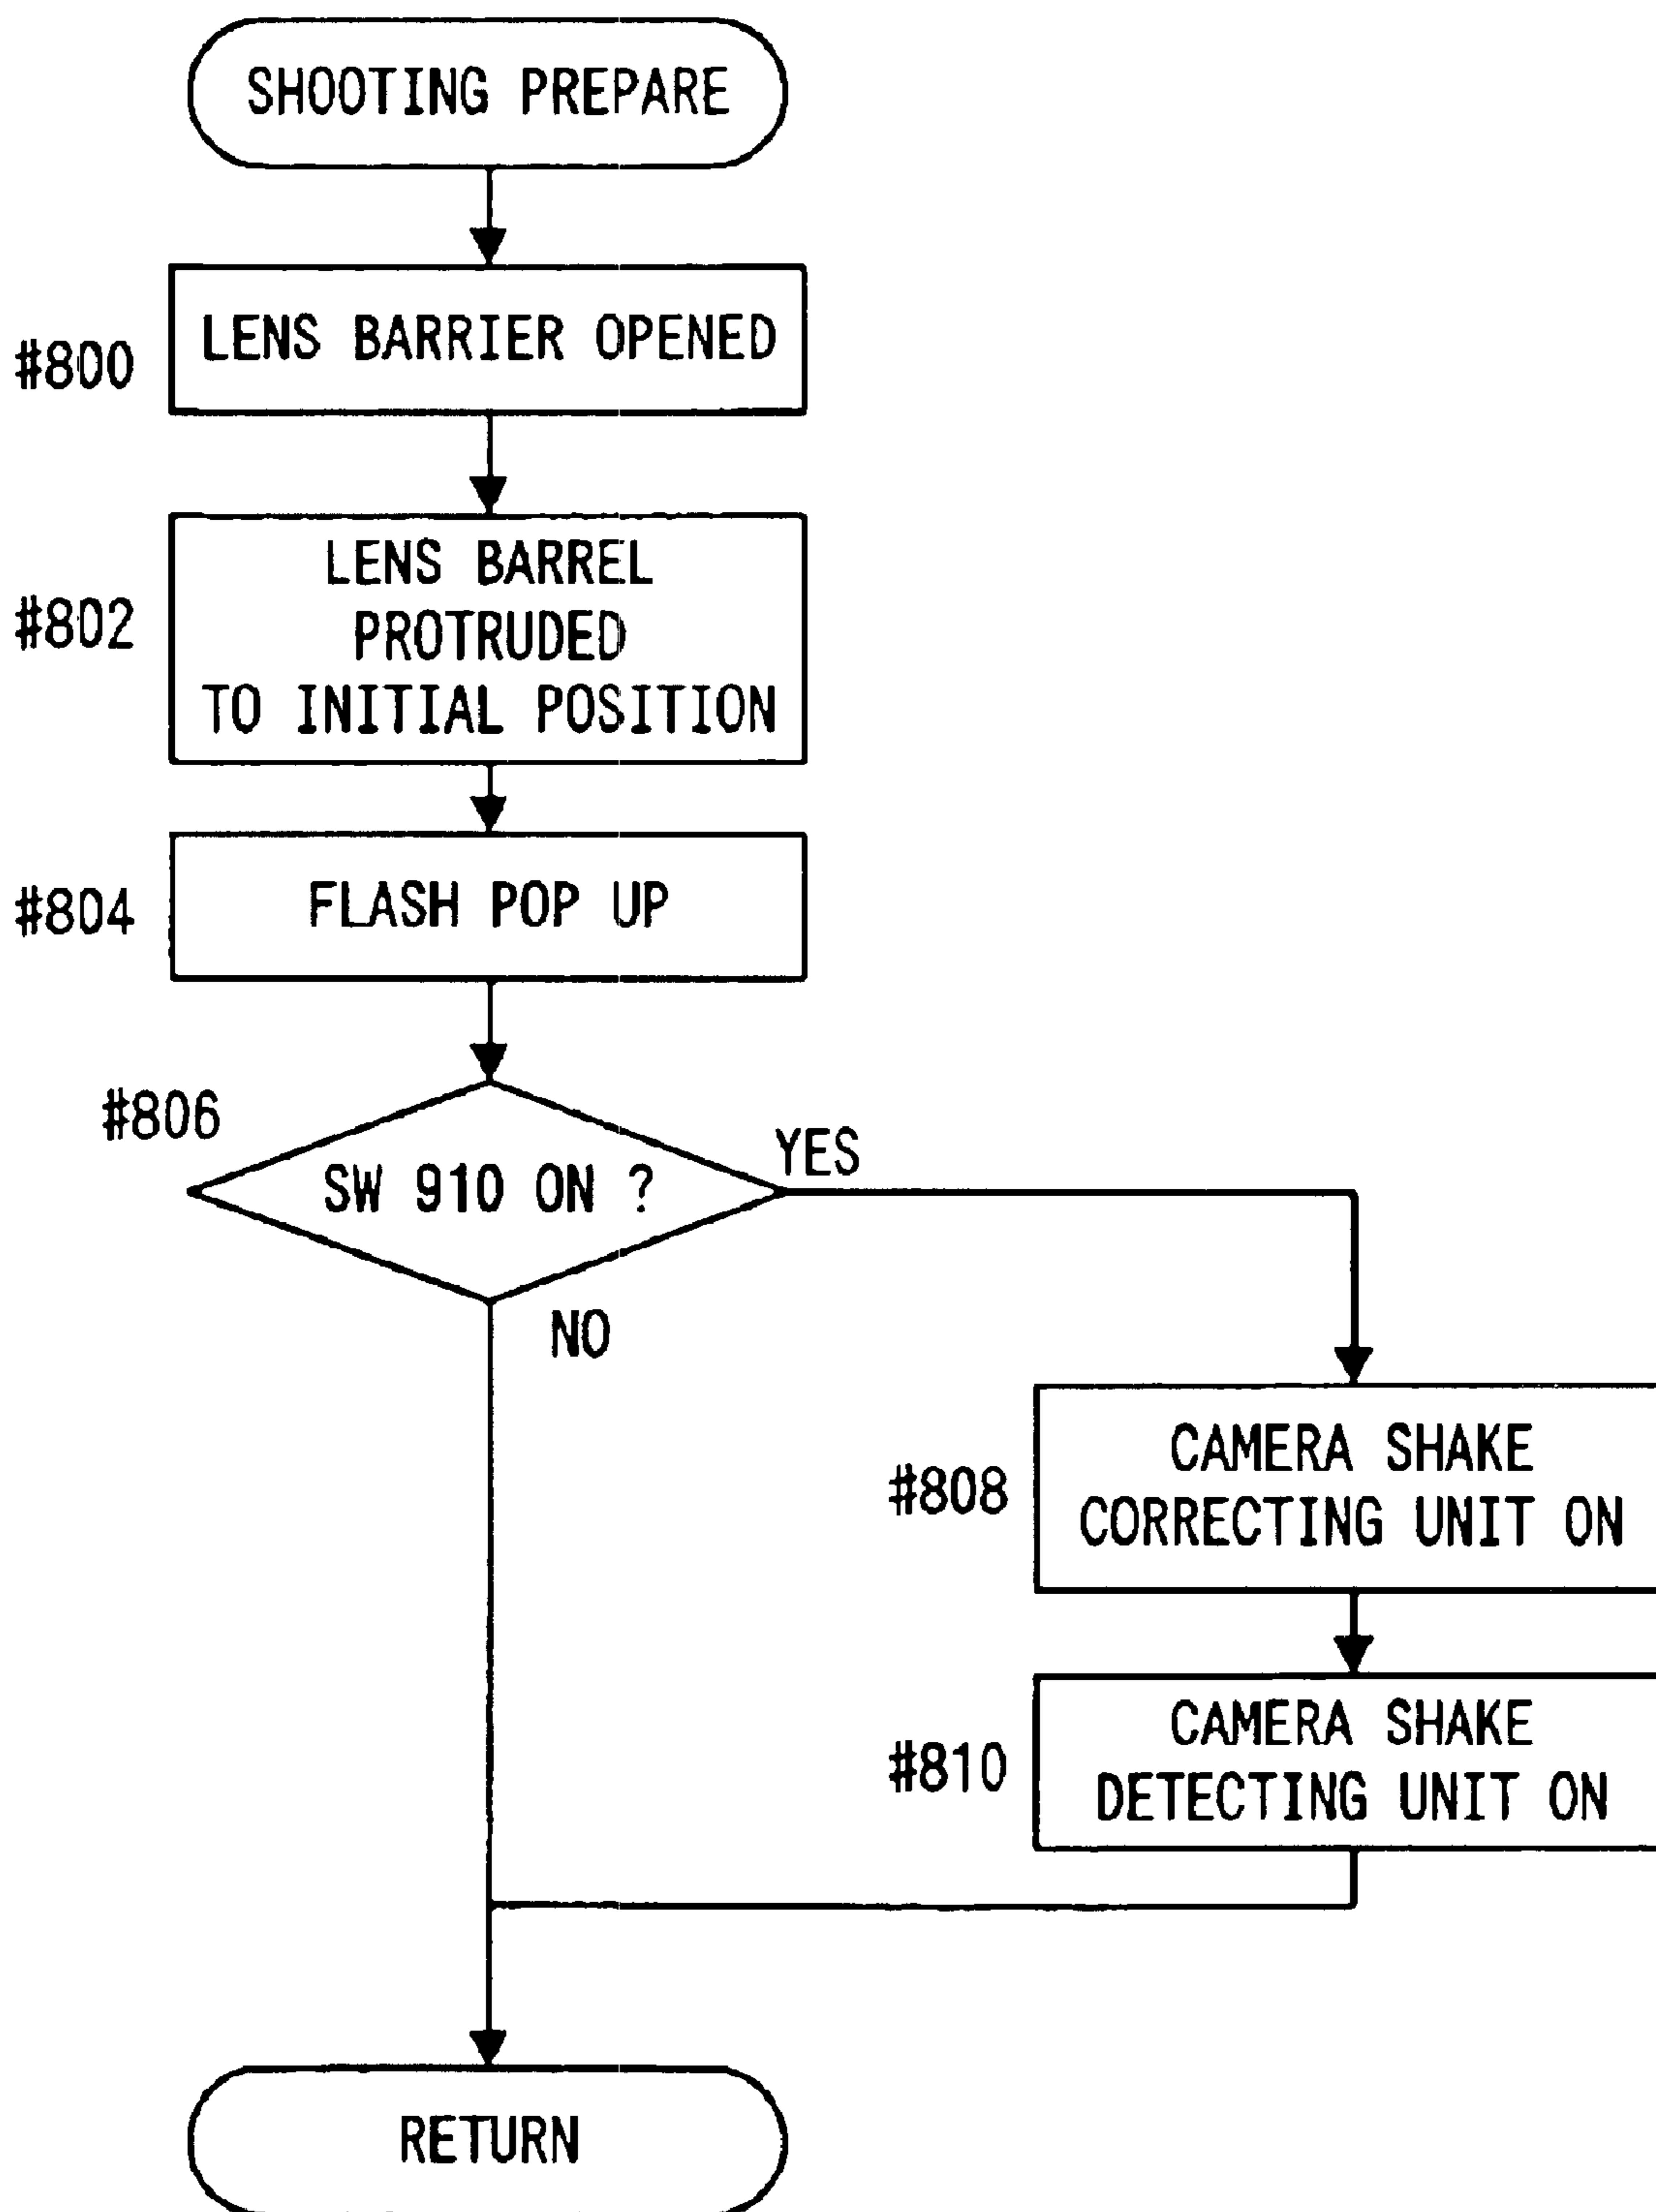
SHOOTING PREPARE

#800 LENS BARRIER OPENED

#802 LENS BARREL PROTRUDED TO INITIAL POSITION

#804 FLASH POP UP

#806 SW 910 ON ?

YES

NO

#808 CAMERA SHAKE CORRECTING UNIT ON

#810 CAMERA SHAKE DETECTING UNIT ON

RETURN